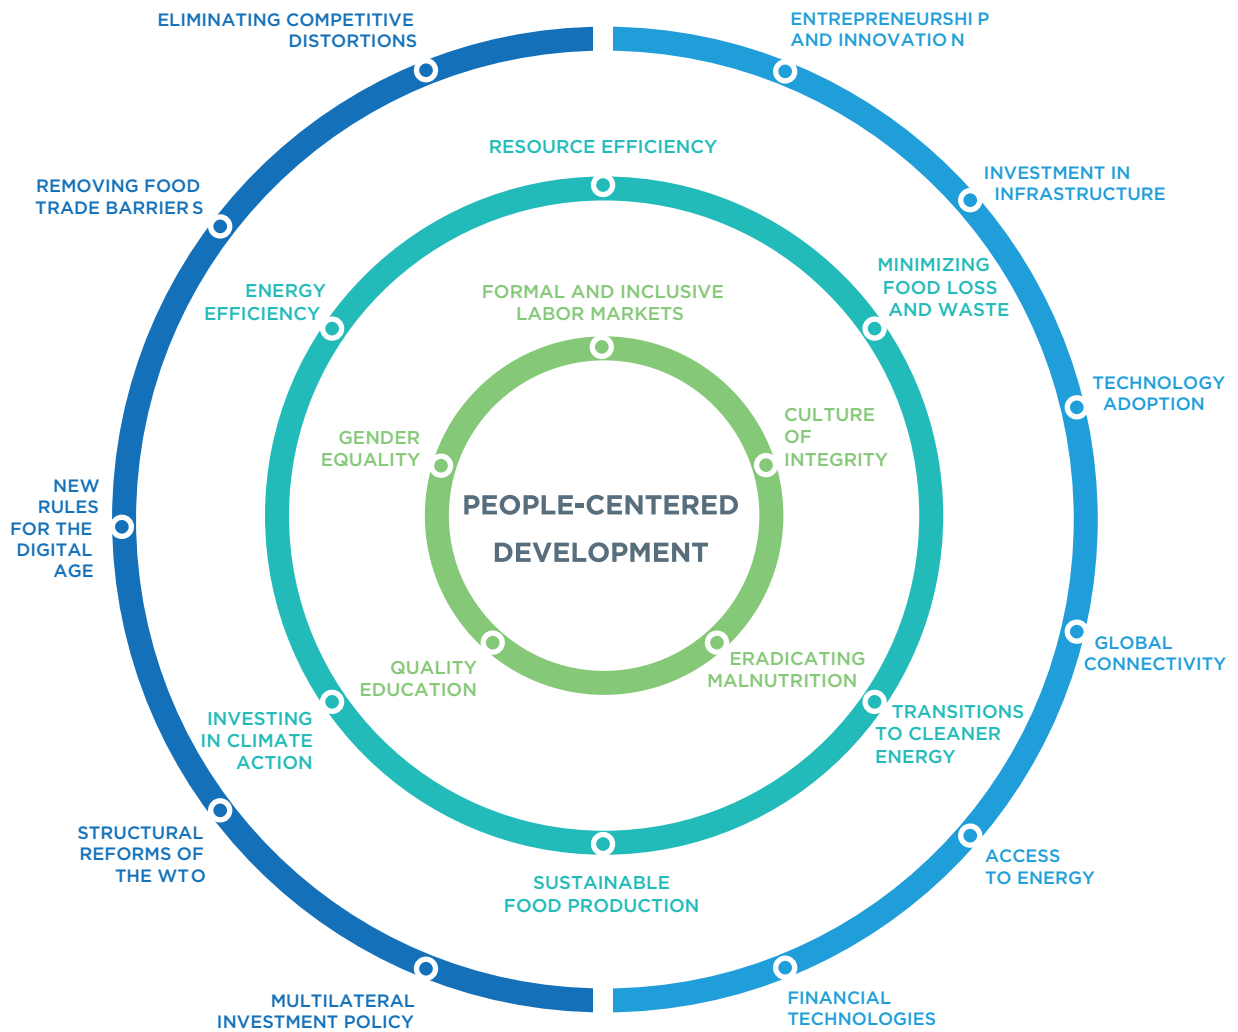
ELIMINATING COMPETITIVE DISTORTIONS

ENTREPRENEURSHI P AND INNOVATIO N

RESOURCE EFFICIENCY

REMOVING FOOD TRADE BARRIER S

INVESTMENT IN INFRASTRUCTURE

ENERGY EFFICIENCY

FORMAL AND INCLUSIVE LABOR MARKETS

MINIMIZING FOOD LOSS AND WASTE

TECHNOLOGY ADOPTION

GENDER EQUALITY

CULTURE OF INTEGRITY

NEW RULES FOR THE DIGITAL AGE

PEOPLE-CENTERED DEVELOPMENT

GLOBAL CONNECTIVITY

QUALITY EDUCATION

ERADICATING MALNUTRITION

INVESTING IN CLIMATE ACTION

TRANSITIONS TO CLEANER ENERGY

STRUCTURAL REFORMS OF THE WT O

ACCESS TO ENERGY

SUSTAINABLE FOOD PRODUCTION

MULTILATERAL INVESTMENT POLICY

FINANCIAL TECHNOLOGIES